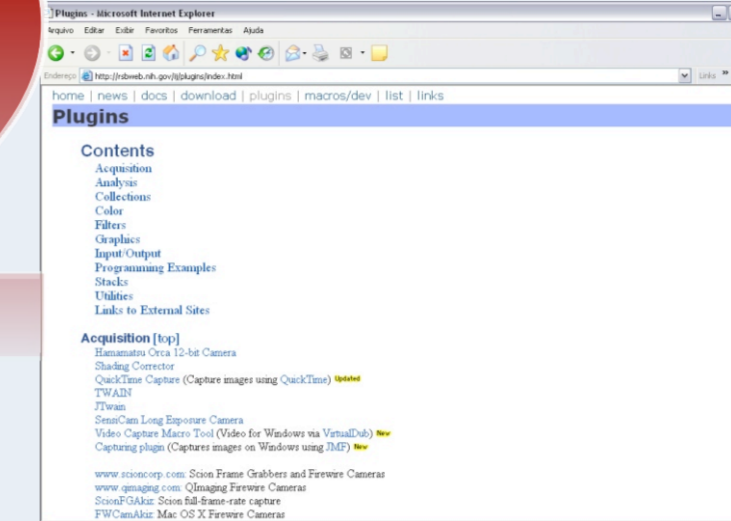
Plugins - Microsoft Internet Explorer

Arquivo Editar Exibir Favoritos Ferramentas Ajuda

Endereço http://rsbweb.nih.gov/ij/plugins/index.html

Links »

home | news | docs | download | plugins | macros/dev | list | links

Plugins

Contents

Acquisition
Analysis
Collections
Color
Filters
Graphics
Input/Output
Programming Examples
Stacks
Utilities
Links to External Sites

Acquisition [top]

Hamamatsu Orca 12-bit Camera
Shading Corrector
QuickTime Capture (Capture images using QuickTime) Updated
TWAIN
JTwain
SensiCam Long Exposure Camera
Video Capture Macro Tool (Video for Windows via VirtualDub) New
Capturing plugin (Captures images on Windows using JMF) New

www.scioncorp.com: Scion Frame Grabbers and Firewire Cameras
www.qimaging.com: QImaging Firewire Cameras
ScionFGAkiz: Scion full-frame-rate capture
FWCamAkiz: Mac OS X Firewire Cameras